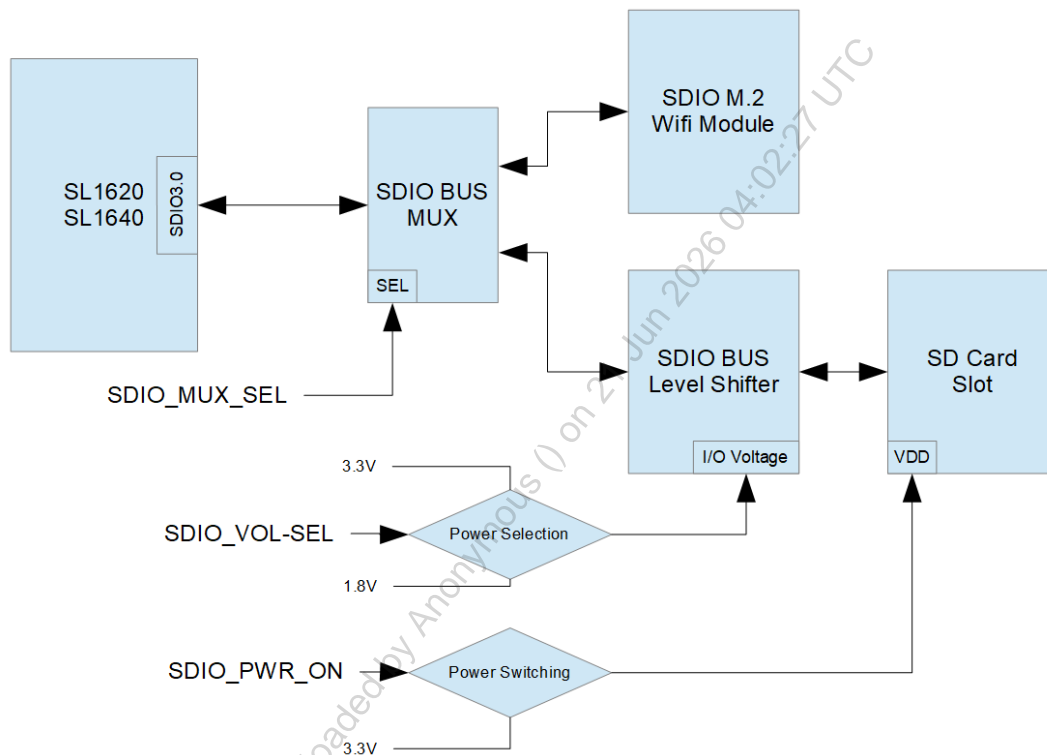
SL1620
SL1640

SDIO3.0

SDIO BUS
MUX

SEL

SDIO M.2
Wifi Module

SDIO BUS
Level Shifter

I/O Voltage

SD Card
Slot

VDD

SDIO_MUX_SEL

3.3V

SDIO_VOL-SEL

Power Selection

1.8V

SDIO_PWR_ON

Power Switching

3.3V

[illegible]oaded by Anonymous () on 2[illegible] Jun 2026 04:02:27 UTC